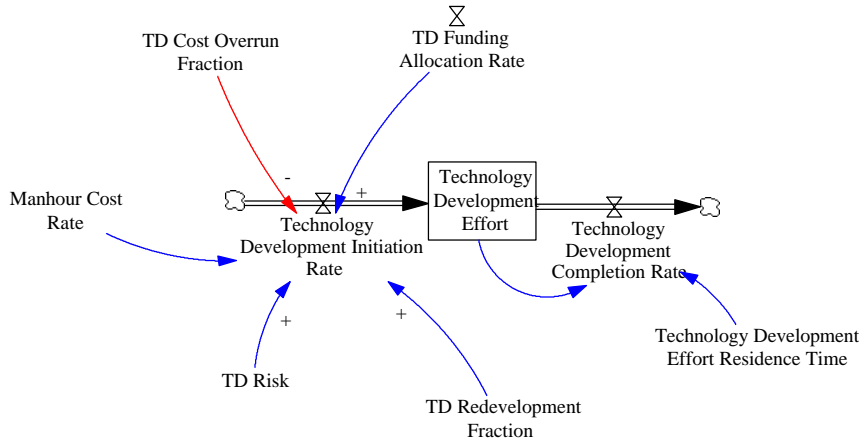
TD Cost Overrun Fraction

TD Funding Allocation Rate

Manhour Cost Rate

-

+

Technology Development Initiation Rate

Technology Development Effort

Technology Development Completion Rate

+

+

TD Risk

TD Redevelopment Fraction

Technology Development Effort Residence Time